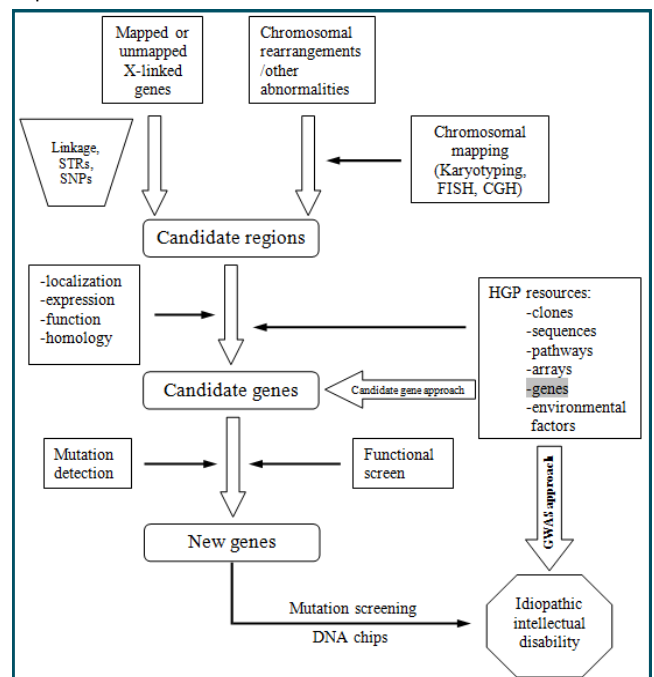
Mapped or unmapped X-linked genes

Chromosomal rearrangements /other abnormalities

Linkage, STRs, SNPs

Chromosomal mapping (Karyotyping, FISH, CGH)

Candidate regions

-localization
-expression
-function
-homology

HGP resources:
-clones
-sequences
-pathways
-arrays
-genes
-environmental factors

Candidate genes

Candidate gene approach

GWAS approach

Mutation detection

Functional screen

New genes

Mutation screening

DNA chips

Idiopathic intellectual disability